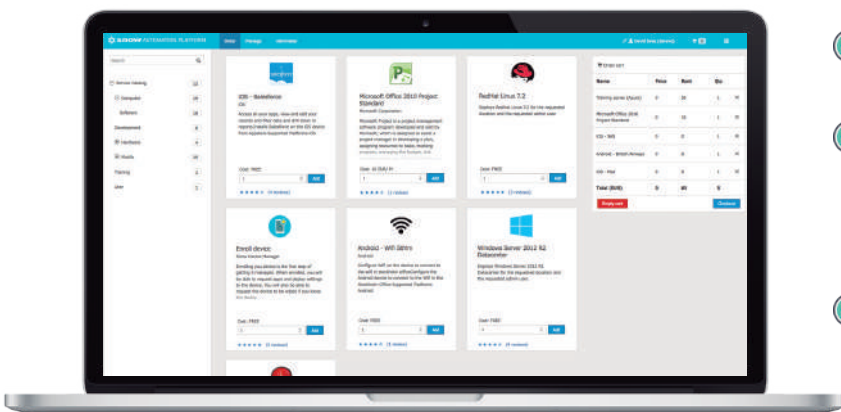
SNOW AUTOMATION PLATFORM

Order

Manage

Services

Search

Service Catalog

Computer

Software

Development

Hardware

Mobile

Training

iOS - Salesforce

Microsoft Office 2010 Project Standard

RedHat Linux 7.2

Cost: FREE

Add

Enroll device

Android - WiFi-Settings

Windows Server 2012 R2 Datacenter

Cost: FREE

Add

Name

Price

Rent

Qty

Total

Empty cart

Checkout